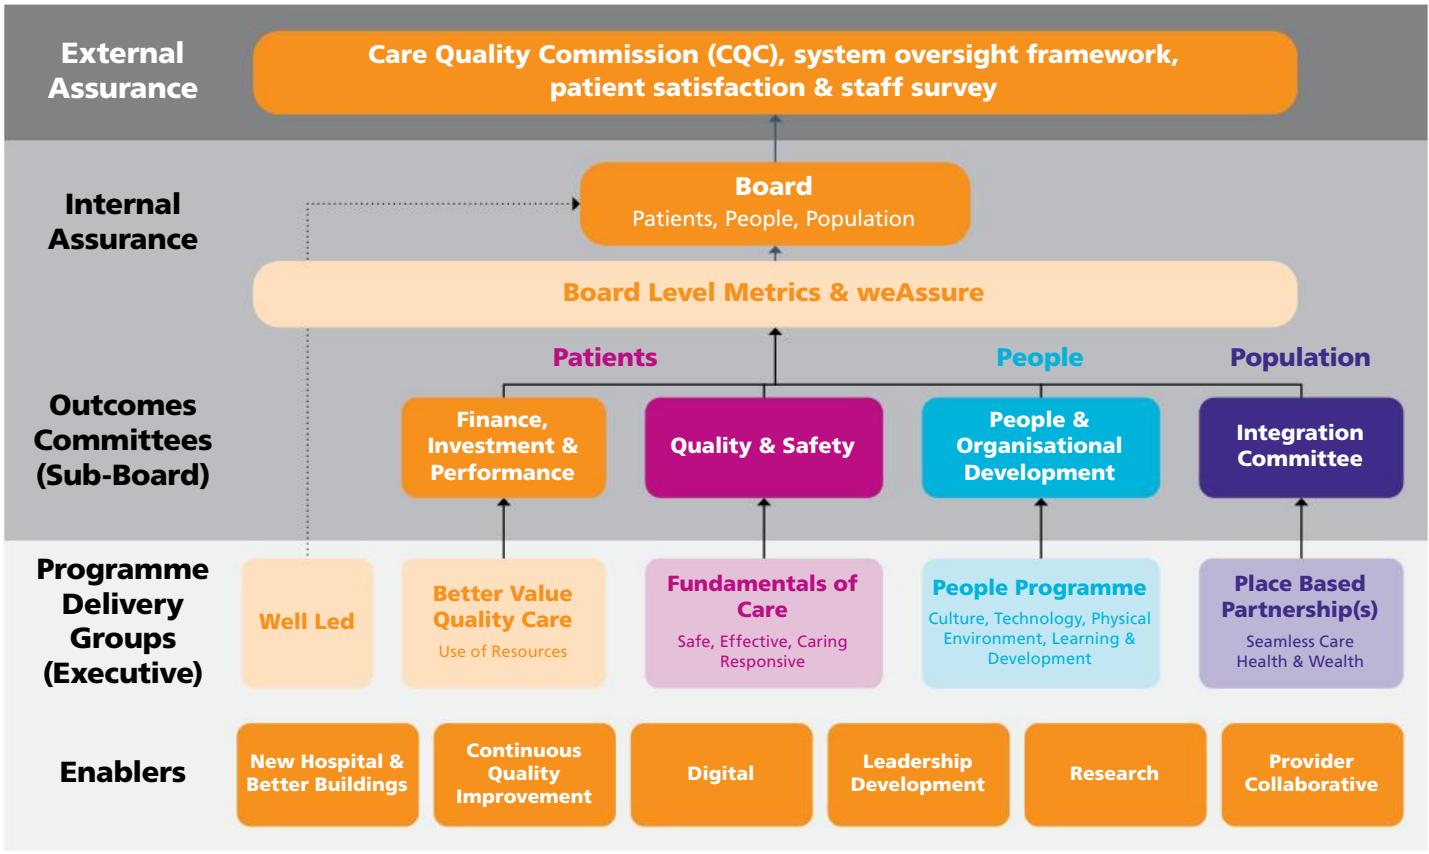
External Assurance

Care Quality Commission (CQC), system oversight framework, patient satisfaction & staff survey

Internal Assurance

Board
Patients, People, Population

Board Level Metrics & weAssure

Outcomes Committees (Sub-Board)

Patients

People

Population

Finance, Investment & Performance

Quality & Safety

People & Organisational Development

Integration Committee

Programme Delivery Groups (Executive)

Well Led

Better Value Quality Care
Use of Resources

Fundamentals of Care
Safe, Effective, Caring Responsive

People Programme
Culture, Technology, Physical Environment, Learning & Development

Place Based Partnership(s)
Seamless Care Health & Wealth

Enablers

New Hospital & Better Buildings

Continuous Quality Improvement

Digital

Leadership Development

Research

Provider Collaborative